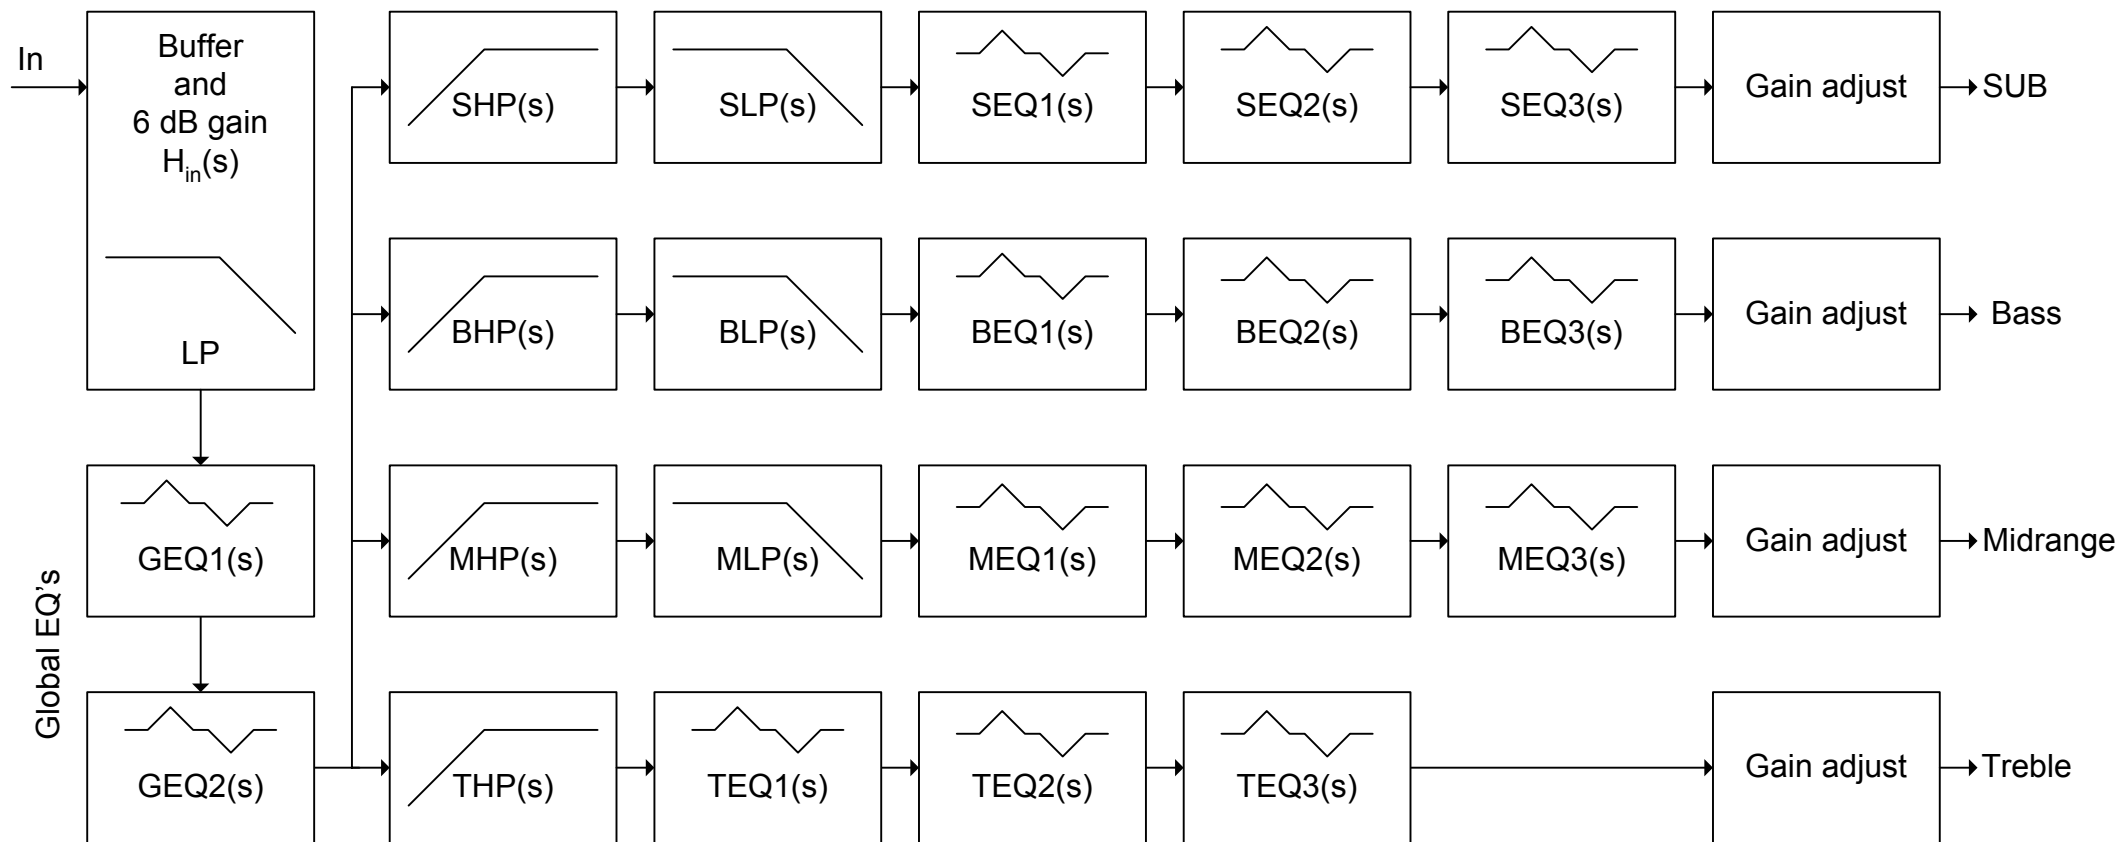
In

Buffer and 6 dB gain $H_{in}(s)$

LP

SHP(s)

SLP(s)

SEQ1(s)

SEQ2(s)

SEQ3(s)

Gain adjust

SUB

BHP(s)

BLP(s)

BEQ1(s)

BEQ2(s)

BEQ3(s)

Gain adjust

Bass

Global EQ's

GEQ1(s)

MHP(s)

MLP(s)

MEQ1(s)

MEQ2(s)

MEQ3(s)

Gain adjust

Midrange

GEQ2(s)

THP(s)

TEQ1(s)

TEQ2(s)

TEQ3(s)

Gain adjust

Treble